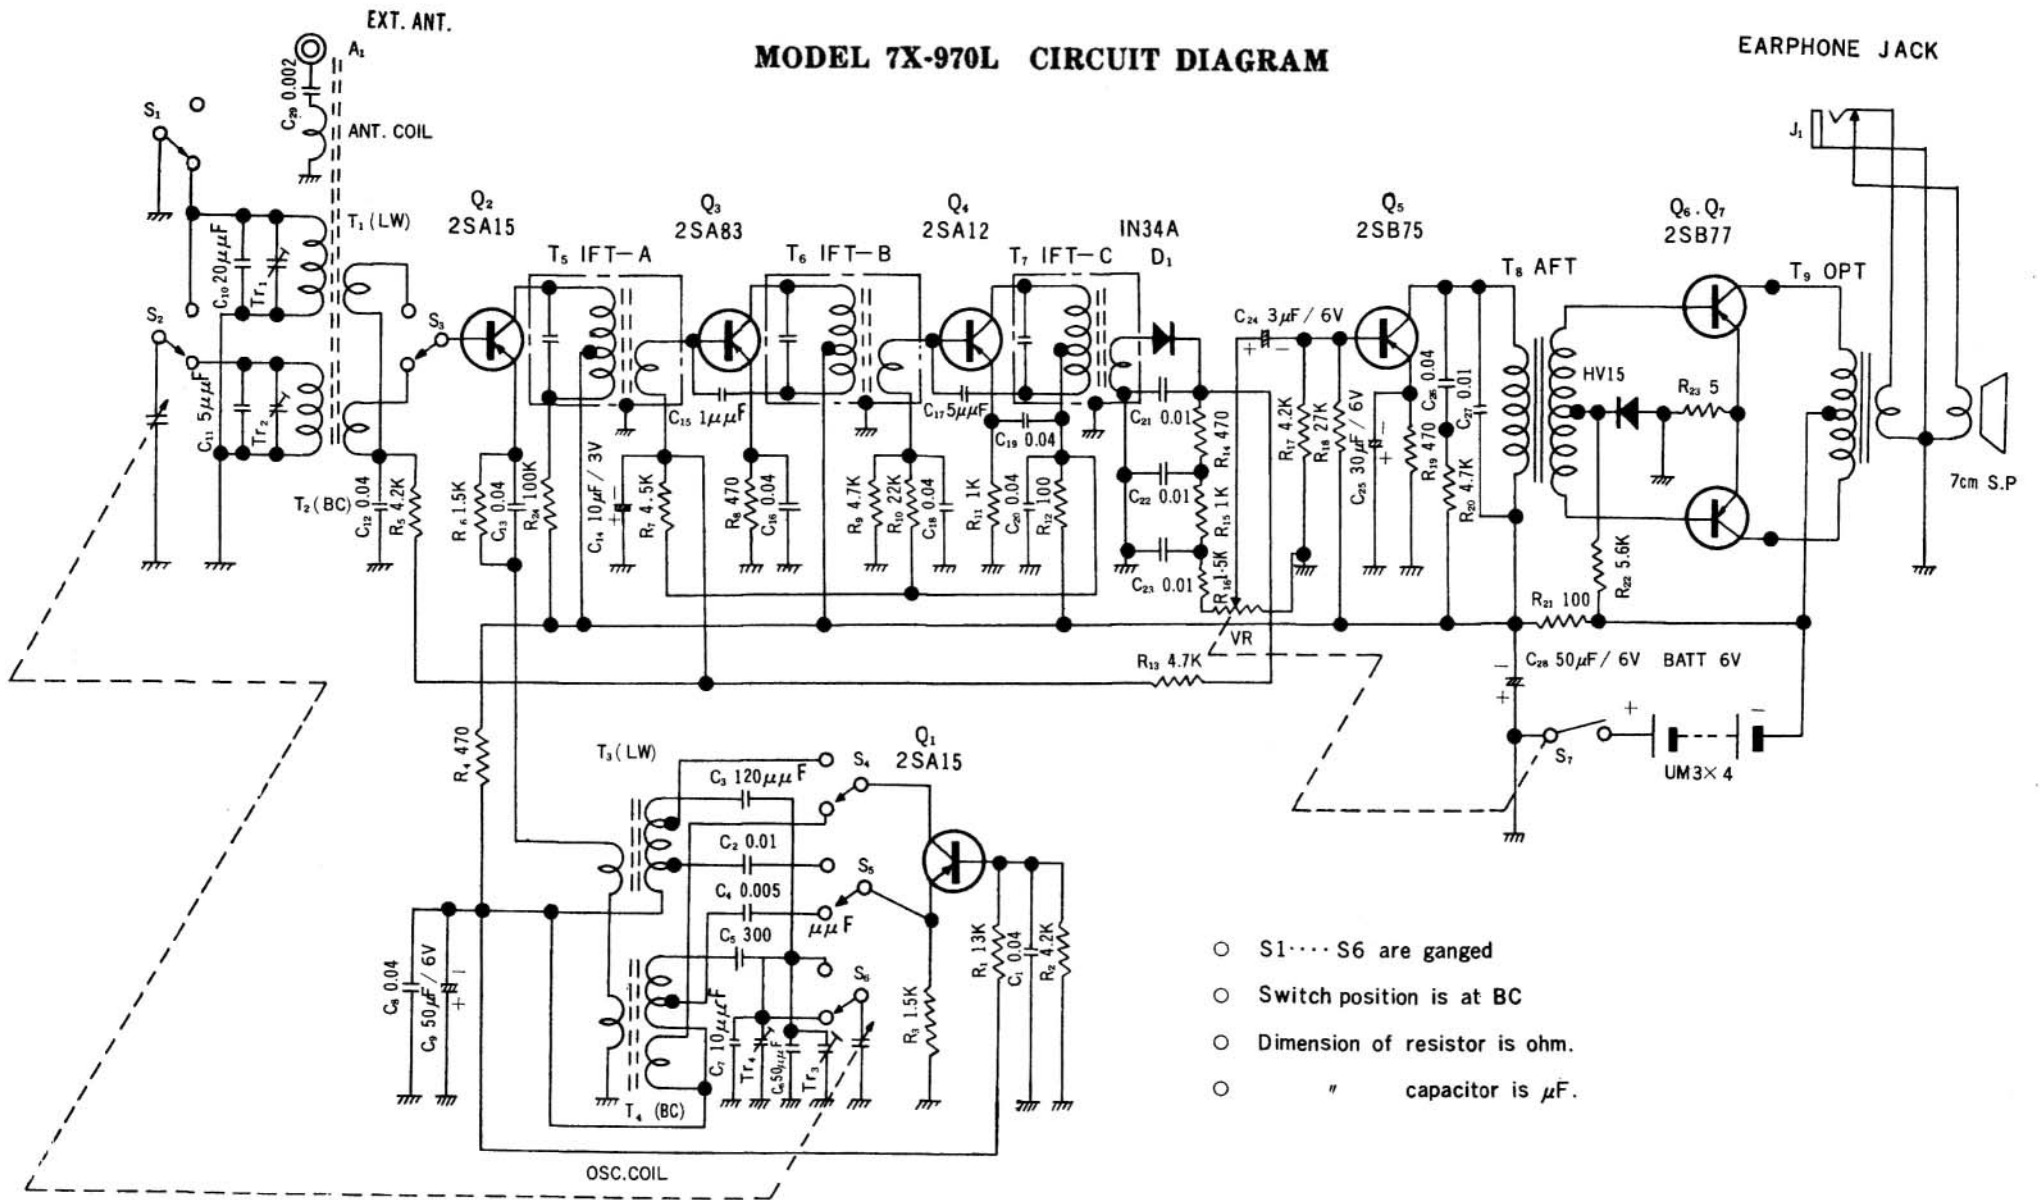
MODEL 7X-970L CIRCUIT DIAGRAM

EXT. ANT.
$A_1$
$C_{29}$ 0.002
ANT. COIL
EARPHONE JACK
$J_1$

$S_1$
$S_2$
$S_3$
$T_1$ (LW)
$T_2$ (BC)
$C_{10}$ 20$\mu\mu$F
$C_{11}$ 5$\mu\mu$F
$Tr_1$
$Tr_2$
$C_{12}$ 0.04
$R_5$ 4.2K

$Q_2$ 2SA15
$T_5$ IFT−A
$Q_3$ 2SA83
$T_6$ IFT−B
$Q_4$ 2SA12
$T_7$ IFT−C
IN34A $D_1$
$Q_5$ 2SB75
$T_8$ AFT
$Q_6$. $Q_7$ 2SB77
$T_9$ OPT
HV15
$R_{23}$ 5
7cm S.P

$R_6$ 1.5K
$C_{13}$ 0.04
$R_{24}$ 100K
$C_{14}$ 10$\mu$F / 3V
$R_7$ 4.5K
$C_{15}$ 1$\mu\mu$F
$R_8$ 470
$C_{16}$ 0.04
$R_9$ 4.7K
$R_{10}$ 22K
$C_{18}$ 0.04
$C_{17}$ 5$\mu\mu$F
$C_{19}$ 0.04
$R_{11}$ 1K
$C_{20}$ 0.04
$R_{12}$ 100
$C_{21}$ 0.01
$C_{22}$ 0.01
$C_{23}$ 0.01
$R_{14}$ 470
$R_{15}$ 1K
$R_{16}$ 1.5K
$C_{24}$ 3$\mu$F / 6V
$R_{17}$ 4.2K
$R_{18}$ 27K
$C_{25}$ 30$\mu$F / 6V
$R_{19}$ 470
$C_{26}$ 0.04
$C_{27}$ 0.01
$R_{20}$ 4.7K
$R_{22}$ 5.6K
$R_{21}$ 100
VR
$R_{13}$ 4.7K
$C_{28}$ 50$\mu$F / 6V
BATT 6V
$S_7$
UM3× 4

$R_4$ 470
$T_3$ (LW)
$C_3$ 120$\mu\mu$F
$C_2$ 0.01
$C_4$ 0.005
$\mu\mu$F
$C_5$ 300
$S_4$
$S_5$
$S_6$
$Q_1$ 2SA15
$C_8$ 0.04
$C_9$ 50$\mu$F / 6V
$C_7$ 10$\mu\mu$F
$Tr_4$
$C_6$ 50$\mu\mu$F
$Tr_3$
$T_4$ (BC)
$R_3$ 1.5K
$R_1$ 13K
$C_1$ 0.04
$R_2$ 4.2K
OSC.COIL

○ S1···· S6 are ganged
○ Switch position is at BC
○ Dimension of resistor is ohm.
○ 〃 capacitor is $\mu$F.